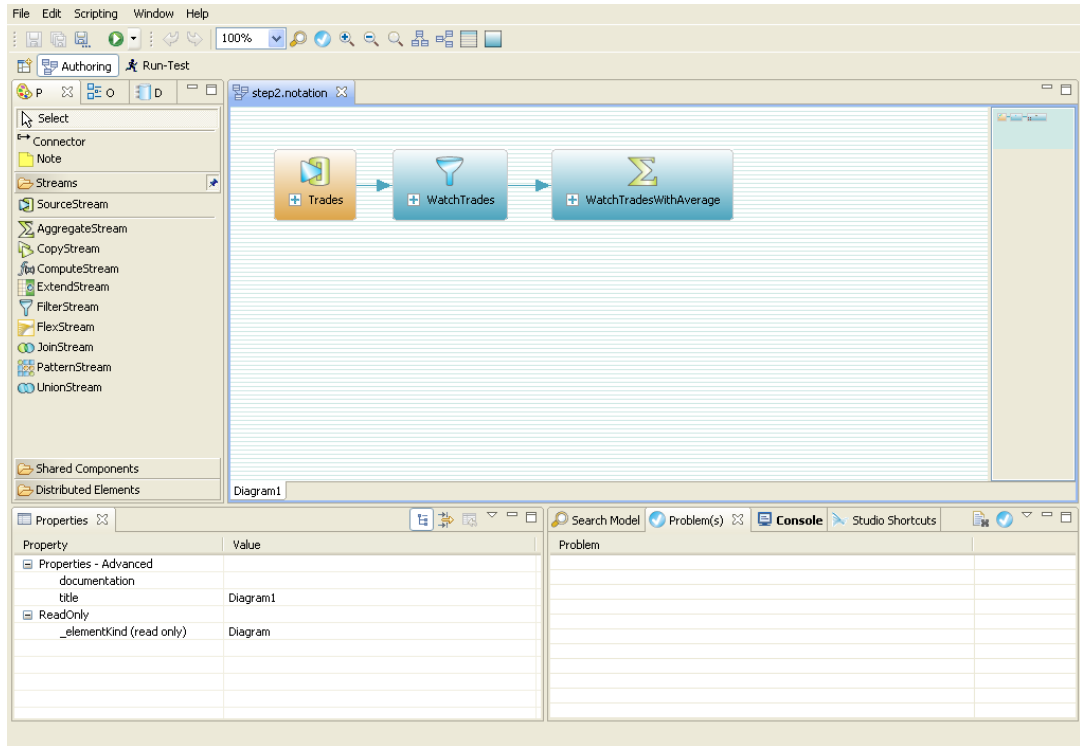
File Edit Scripting Window Help

100%

Authoring Run-Test

P O D

step2.notation

Select
Connector
Note
Streams
SourceStream
AggregateStream
CopyStream
ComputeStream
ExtendStream
FilterStream
FlexStream
JoinStream
PatternStream
UnionStream

Shared Components
Distributed Elements

Trades
WatchTrades
WatchTradesWithAverage

Diagram1

Properties

| Property | Value |
|---|---|
| Properties - Advanced | |
| documentation | |
| title | Diagram1 |
| ReadOnly | |
| _elementKind (read only) | Diagram |

Search Model Problem(s) Console Studio Shortcuts

Problem